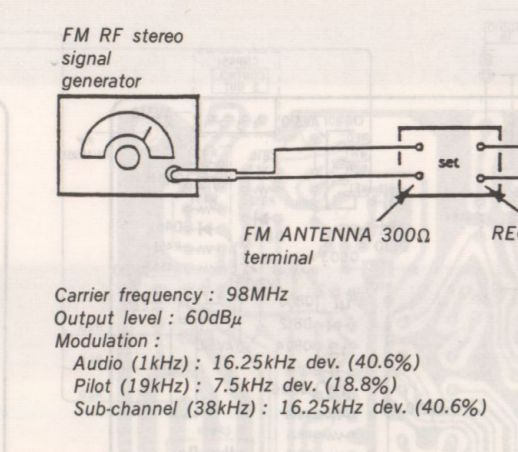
FM RF stereo signal generator

set

FM ANTENNA 300Ω terminal

RE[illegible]

Carrier frequency : 98MHz
Output level : 60dBμ
Modulation :
Audio (1kHz) : 16.25kHz dev. (40.6%)
Pilot (19kHz) : 7.5kHz dev. (18.8%)
Sub-channel (38kHz) : 16.25kHz dev. (40.6%)